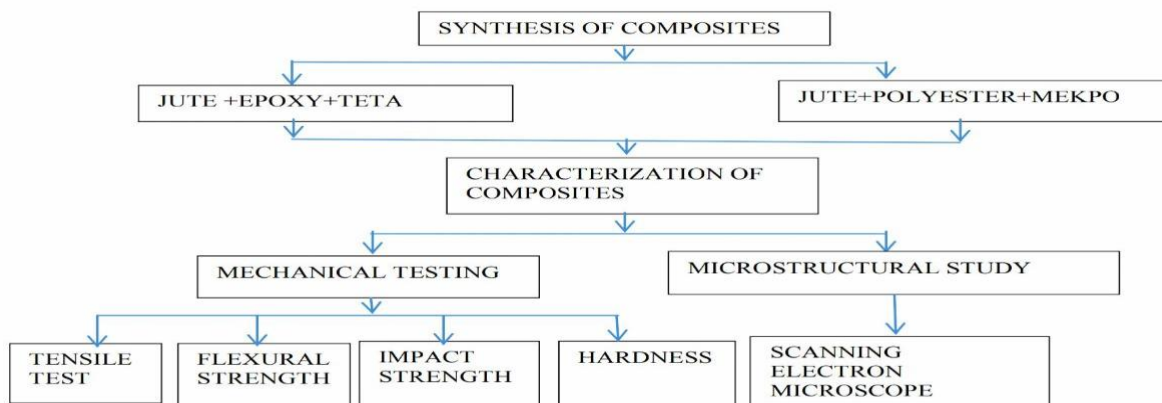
SYNTHESIS OF COMPOSITES

JUTE +EPOXY+TETA

JUTE+POLYESTER+MEKPO

CHARACTERIZATION OF COMPOSITES

MECHANICAL TESTING

MICROSTRUCTURAL STUDY

TENSILE TEST

FLEXURAL STRENGTH

IMPACT STRENGTH

HARDNESS

SCANNING ELECTRON MICROSCOPE